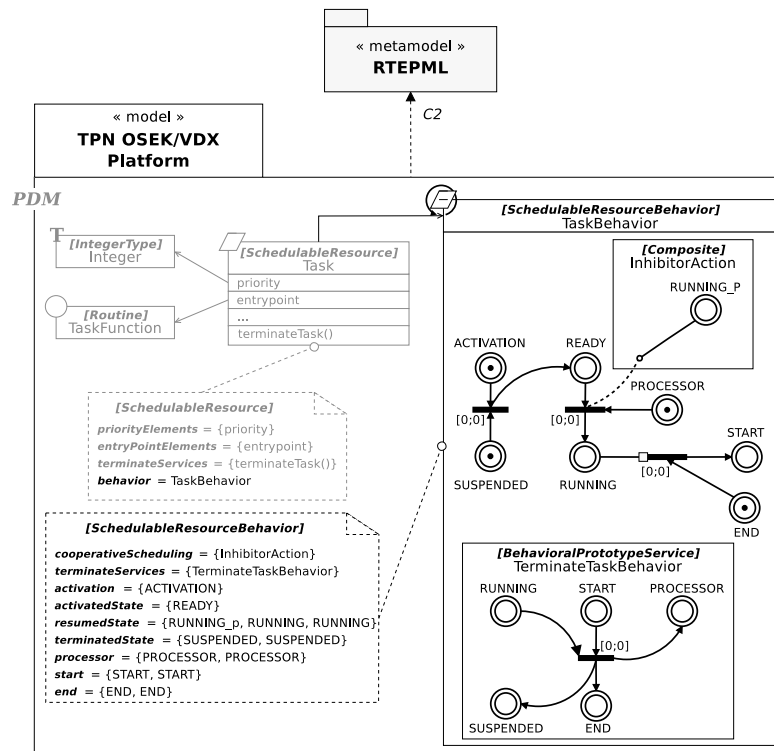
« metamodel »
RTEPML

C2

« model »
TPN OSEK/VDX
Platform

PDM

T [IntegerType]
Integer

[Routine]
TaskFunction

[SchedulableResource]
Task
priority
entrypoint
...
terminateTask()

[SchedulableResource]
priorityElements = {priority}
entryPointElements = {entrypoint}
terminateServices = {terminateTask()}
behavior = TaskBehavior

[SchedulableResourceBehavior]
cooperativeScheduling = {InhibitorAction}
terminateServices = {TerminateTaskBehavior}
activation = {ACTIVATION}
activatedState = {READY}
resumedState = {RUNNING_p, RUNNING, RUNNING}
terminatedState = {SUSPENDED, SUSPENDED}
processor = {PROCESSOR, PROCESSOR}
start = {START, START}
end = {END, END}

[SchedulableResourceBehavior]
TaskBehavior

[Composite]
InhibitorAction
RUNNING_P

ACTIVATION
READY
PROCESSOR
[0;0]
[0;0]
SUSPENDED
RUNNING
START
[0;0]
END

[BehavioralPrototypeService]
TerminateTaskBehavior
RUNNING
START
PROCESSOR
[0;0]
SUSPENDED
END